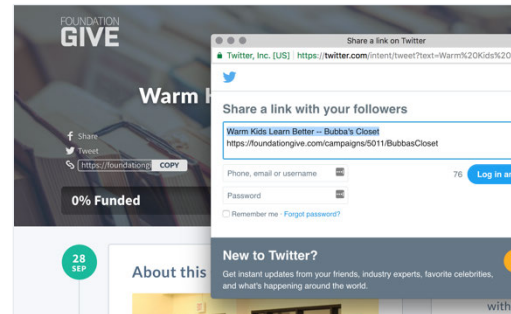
FOUNDATION
GIVE

Warm K

Share
Tweet
https://foundationg
COPY

0% Funded

28
SEP

About this

Share a link on Twitter
Twitter, Inc. [US] https://twitter.com/intent/tweet?text=Warm%20Kids%20

Share a link with your followers

Warm Kids Learn Better -- Bubba's Closet
https://foundationgive.com/campaigns/5011/BubbasCloset

Phone, email or username
Password
76
Log in an
Remember me · Forgot password?

New to Twitter?
Get instant updates from your friends, industry experts, favorite celebrities, and what's happening around the world.

with